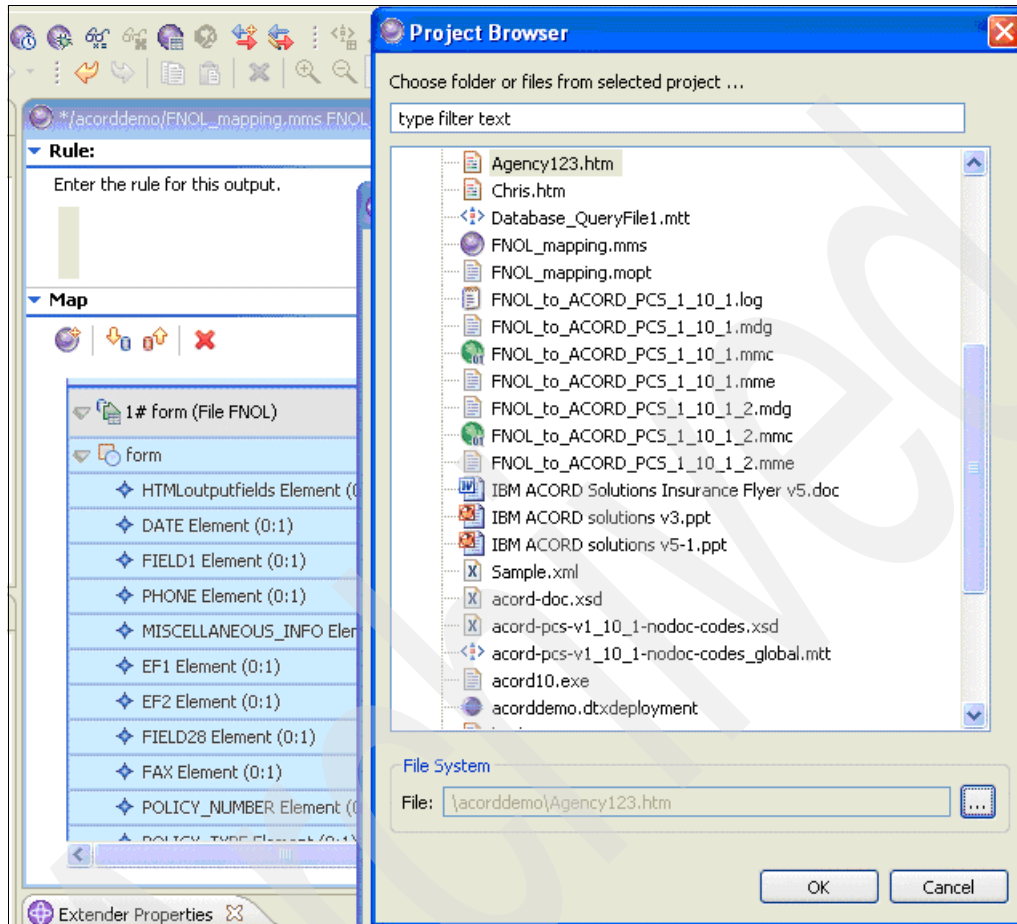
*/acorddemo/FNOL_mapping.mms FNOL

Rule:

Enter the rule for this output.

Map

1# form (File FNOL)

form

HTMLoutputfields Element (0

DATE Element (0:1)

FIELD1 Element (0:1)

PHONE Element (0:1)

MISCELLANEOUS_INFO Elem

EF1 Element (0:1)

EF2 Element (0:1)

FIELD28 Element (0:1)

FAX Element (0:1)

POLICY_NUMBER Element (0

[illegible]

Extender Properties

Project Browser

Choose folder or files from selected project ...

type filter text

Agency123.htm

Chris.htm

Database_QueryFile1.mtt

FNOL_mapping.mms

FNOL_mapping.mopt

FNOL_to_ACORD_PCS_1_10_1.log

FNOL_to_ACORD_PCS_1_10_1.mdg

FNOL_to_ACORD_PCS_1_10_1.mmc

FNOL_to_ACORD_PCS_1_10_1.mme

FNOL_to_ACORD_PCS_1_10_1_2.mdg

FNOL_to_ACORD_PCS_1_10_1_2.mmc

FNOL_to_ACORD_PCS_1_10_1_2.mme

IBM ACORD Solutions Insurance Flyer v5.doc

IBM ACORD solutions v3.ppt

IBM ACORD solutions v5-1.ppt

Sample.xml

acord-doc.xsd

acord-pcs-v1_10_1-nodoc-codes.xsd

acord-pcs-v1_10_1-nodoc-codes_global.mtt

acord10.exe

acorddemo.dtxdeployment

File System

File: \acorddemo\Agency123.htm

...

OK

Cancel